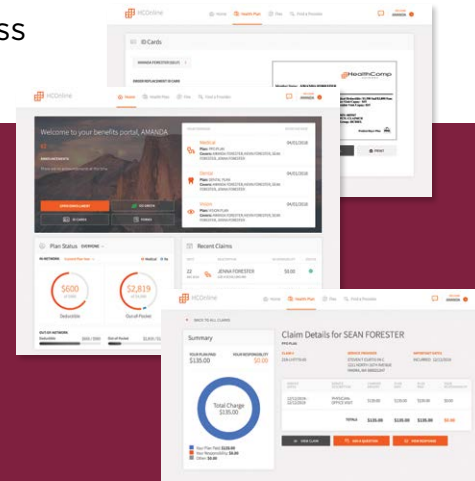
ss

HCOnline Home Health Plan Tax Find a Provider

ID Cards

AMANDA FORESTER

HealthComp

PRINT

HCOnline Home Health Plan Tax Find a Provider

Welcome to your benefits portal, AMANDA

Medical
Dental
Vision

Plan Status

$600
Deductible

$2,819
Out of Pocket

Recent Claims

JENNA FORESTER $0.00

HCOnline Home Health Plan Tax Find a Provider

BACK TO ALL CLAIMS

Summary

$135.00 $0.00

Total Charge
$135.00

Claim Details for SEAN FORESTER

TOTALS $135.00 $135.00 $135.00 $0.00

VIEW CLAIM ASK A QUESTION VIEW RESPONSE